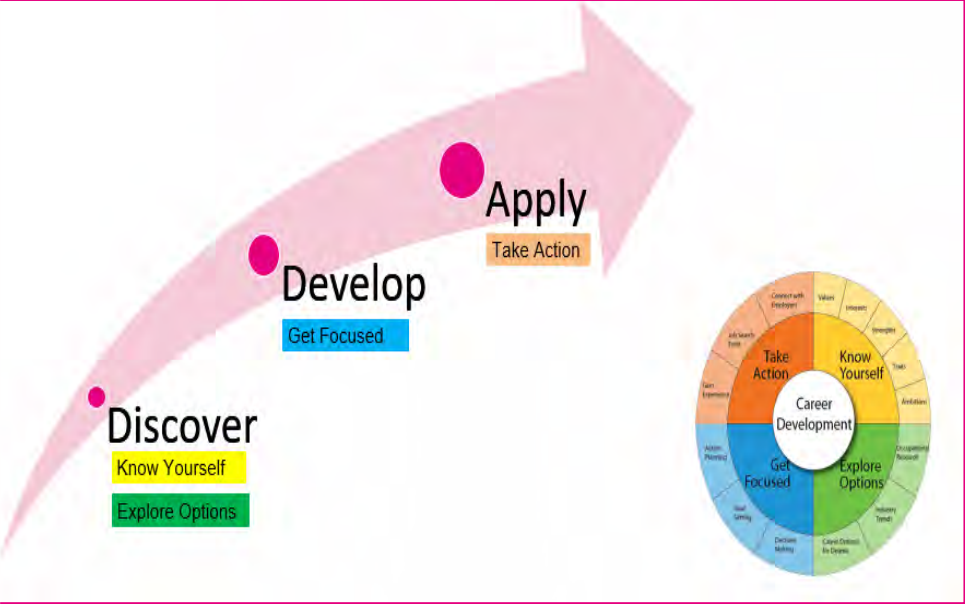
Apply
Take Action

Develop
Get Focused

Discover
Know Yourself
Explore Options

Take Action
Know Yourself
Career Development
Get Focused
Explore Options

Connect with Employers
Job Search Tools
Gain Experience
Values
Interests
Strengths
Traits
Ambitions
Occupational Research
Industry Trends
Career Options for Degrees
Decision Making
Goal Setting
Action Planning